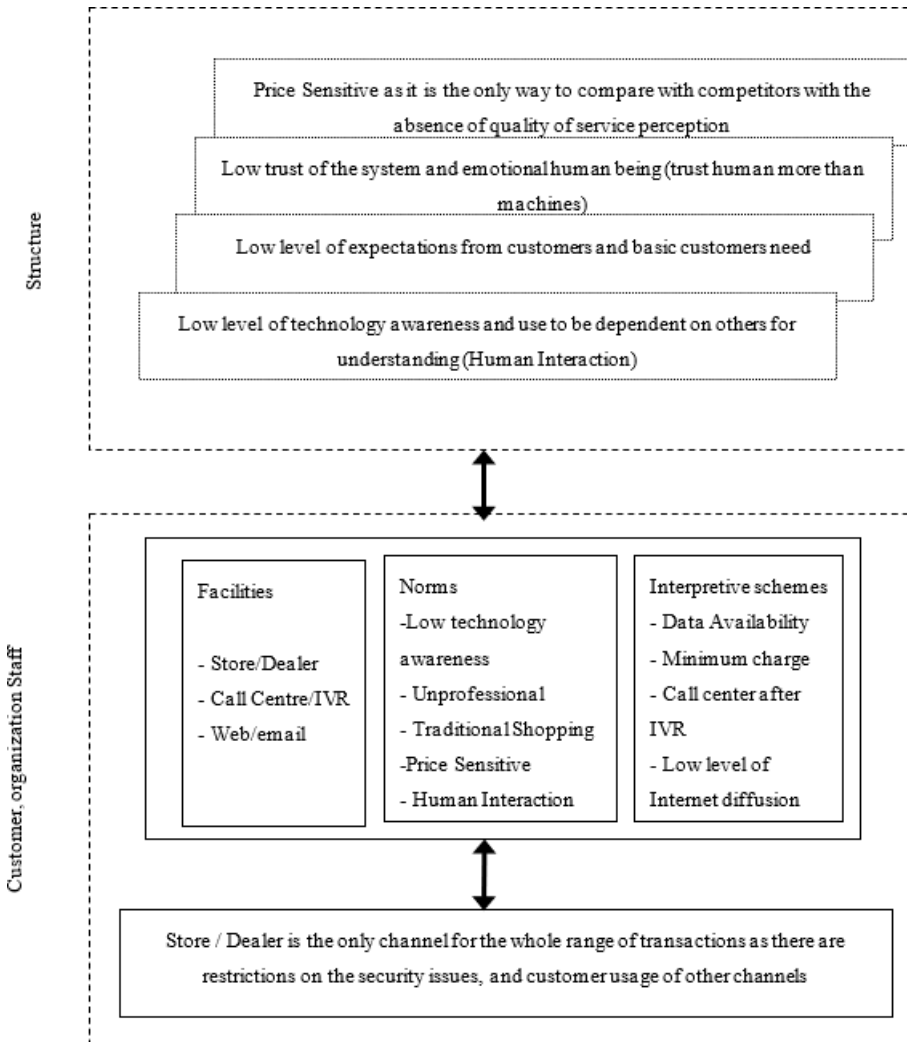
Structure

Price Sensitive as it is the only way to compare with competitors with the absence of quality of service perception

Low trust of the system and emotional human being (trust human more than machines)

Low level of expectations from customers and basic customers need

Low level of technology awareness and use to be dependent on others for understanding (Human Interaction)

Customer, organization Staff

Facilities

- Store/Dealer
- Call Centre/IVR
- Web/email

Norms
-Low technology awareness
- Unprofessional
- Traditional Shopping
-Price Sensitive
- Human Interaction

Interpretive schemes
- Data Availability
- Minimum charge
- Call center after IVR
- Low level of Internet diffusion

Store / Dealer is the only channel for the whole range of transactions as there are restrictions on the security issues, and customer usage of other channels